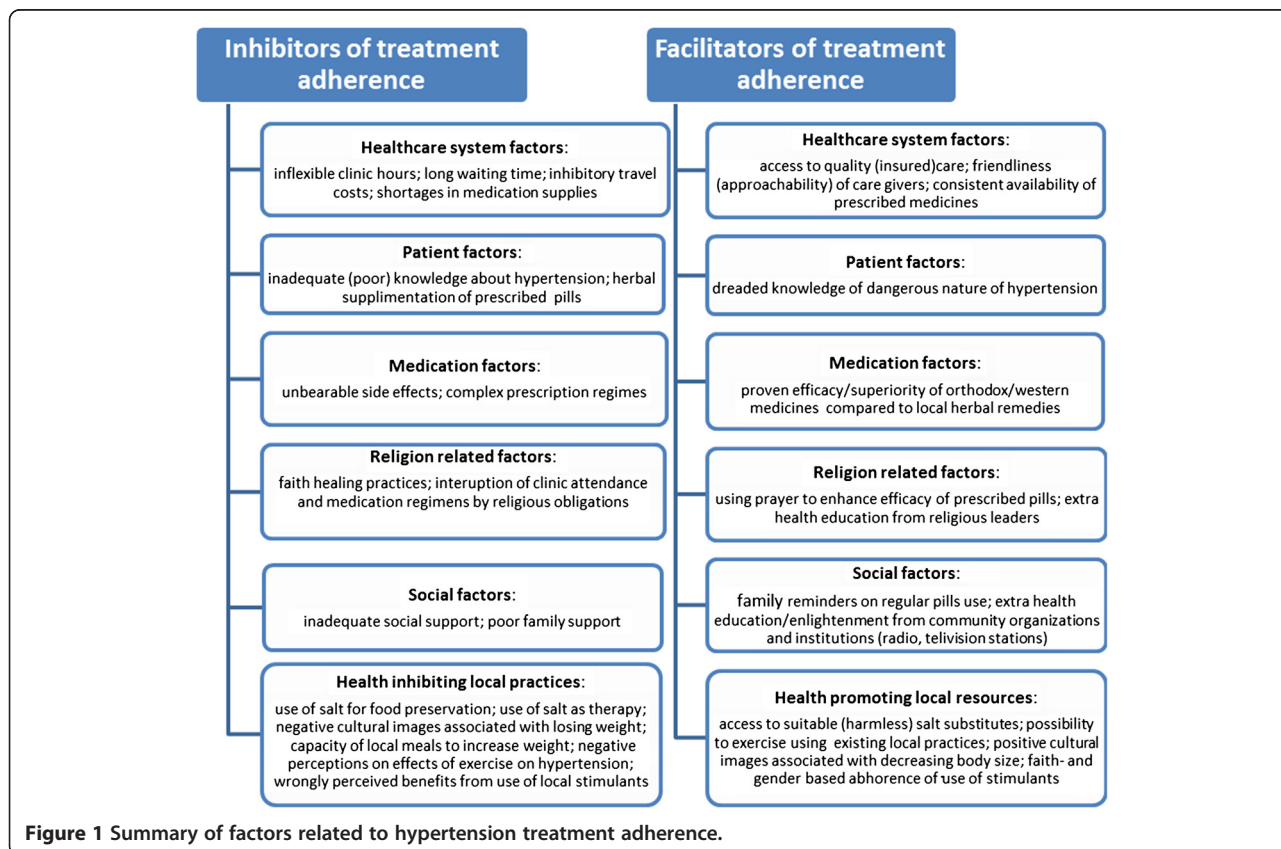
Inhibitors of treatment adherence

Healthcare system factors:
inflexible clinic hours; long waiting time; inhibitory travel costs; shortages in medication supplies

Patient factors:
inadequate (poor) knowledge about hypertension; herbal supplimentation of prescribed pills

Medication factors:
unbearable side effects; complex prescription regimes

Religion related factors:
faith healing practices; interuption of clinic attendance and medication regimens by religious obligations

Social factors:
inadequate social support; poor family support

Health inhibiting local practices:
use of salt for food preservation; use of salt as therapy; negative cultural images associated with losing weight; capacity of local meals to increase weight; negative perceptions on effects of exercise on hypertension; wrongly perceived benefits from use of local stimulants

Facilitators of treatment adherence

Healthcare system factors:
access to quality (insured)care; friendliness (approachability) of care givers; consistent availability of prescribed medicines

Patient factors:
dreaded knowledge of dangerous nature of hypertension

Medication factors:
proven efficacy/superiority of orthodox/western medicines compared to local herbal remedies

Religion related factors:
using prayer to enhance efficacy of prescribed pills; extra health education from religious leaders

Social factors:
family reminders on regular pills use; extra health education/enlightenment from community organizations and institutions (radio, telivision stations)

Health promoting local resources:
access to suitable (harmless) salt substitutes; possibility to exercise using existing local practices; positive cultural images associated with decreasing body size; faith- and gender based abhorence of use of stimulants

Figure 1 Summary of factors related to hypertension treatment adherence.